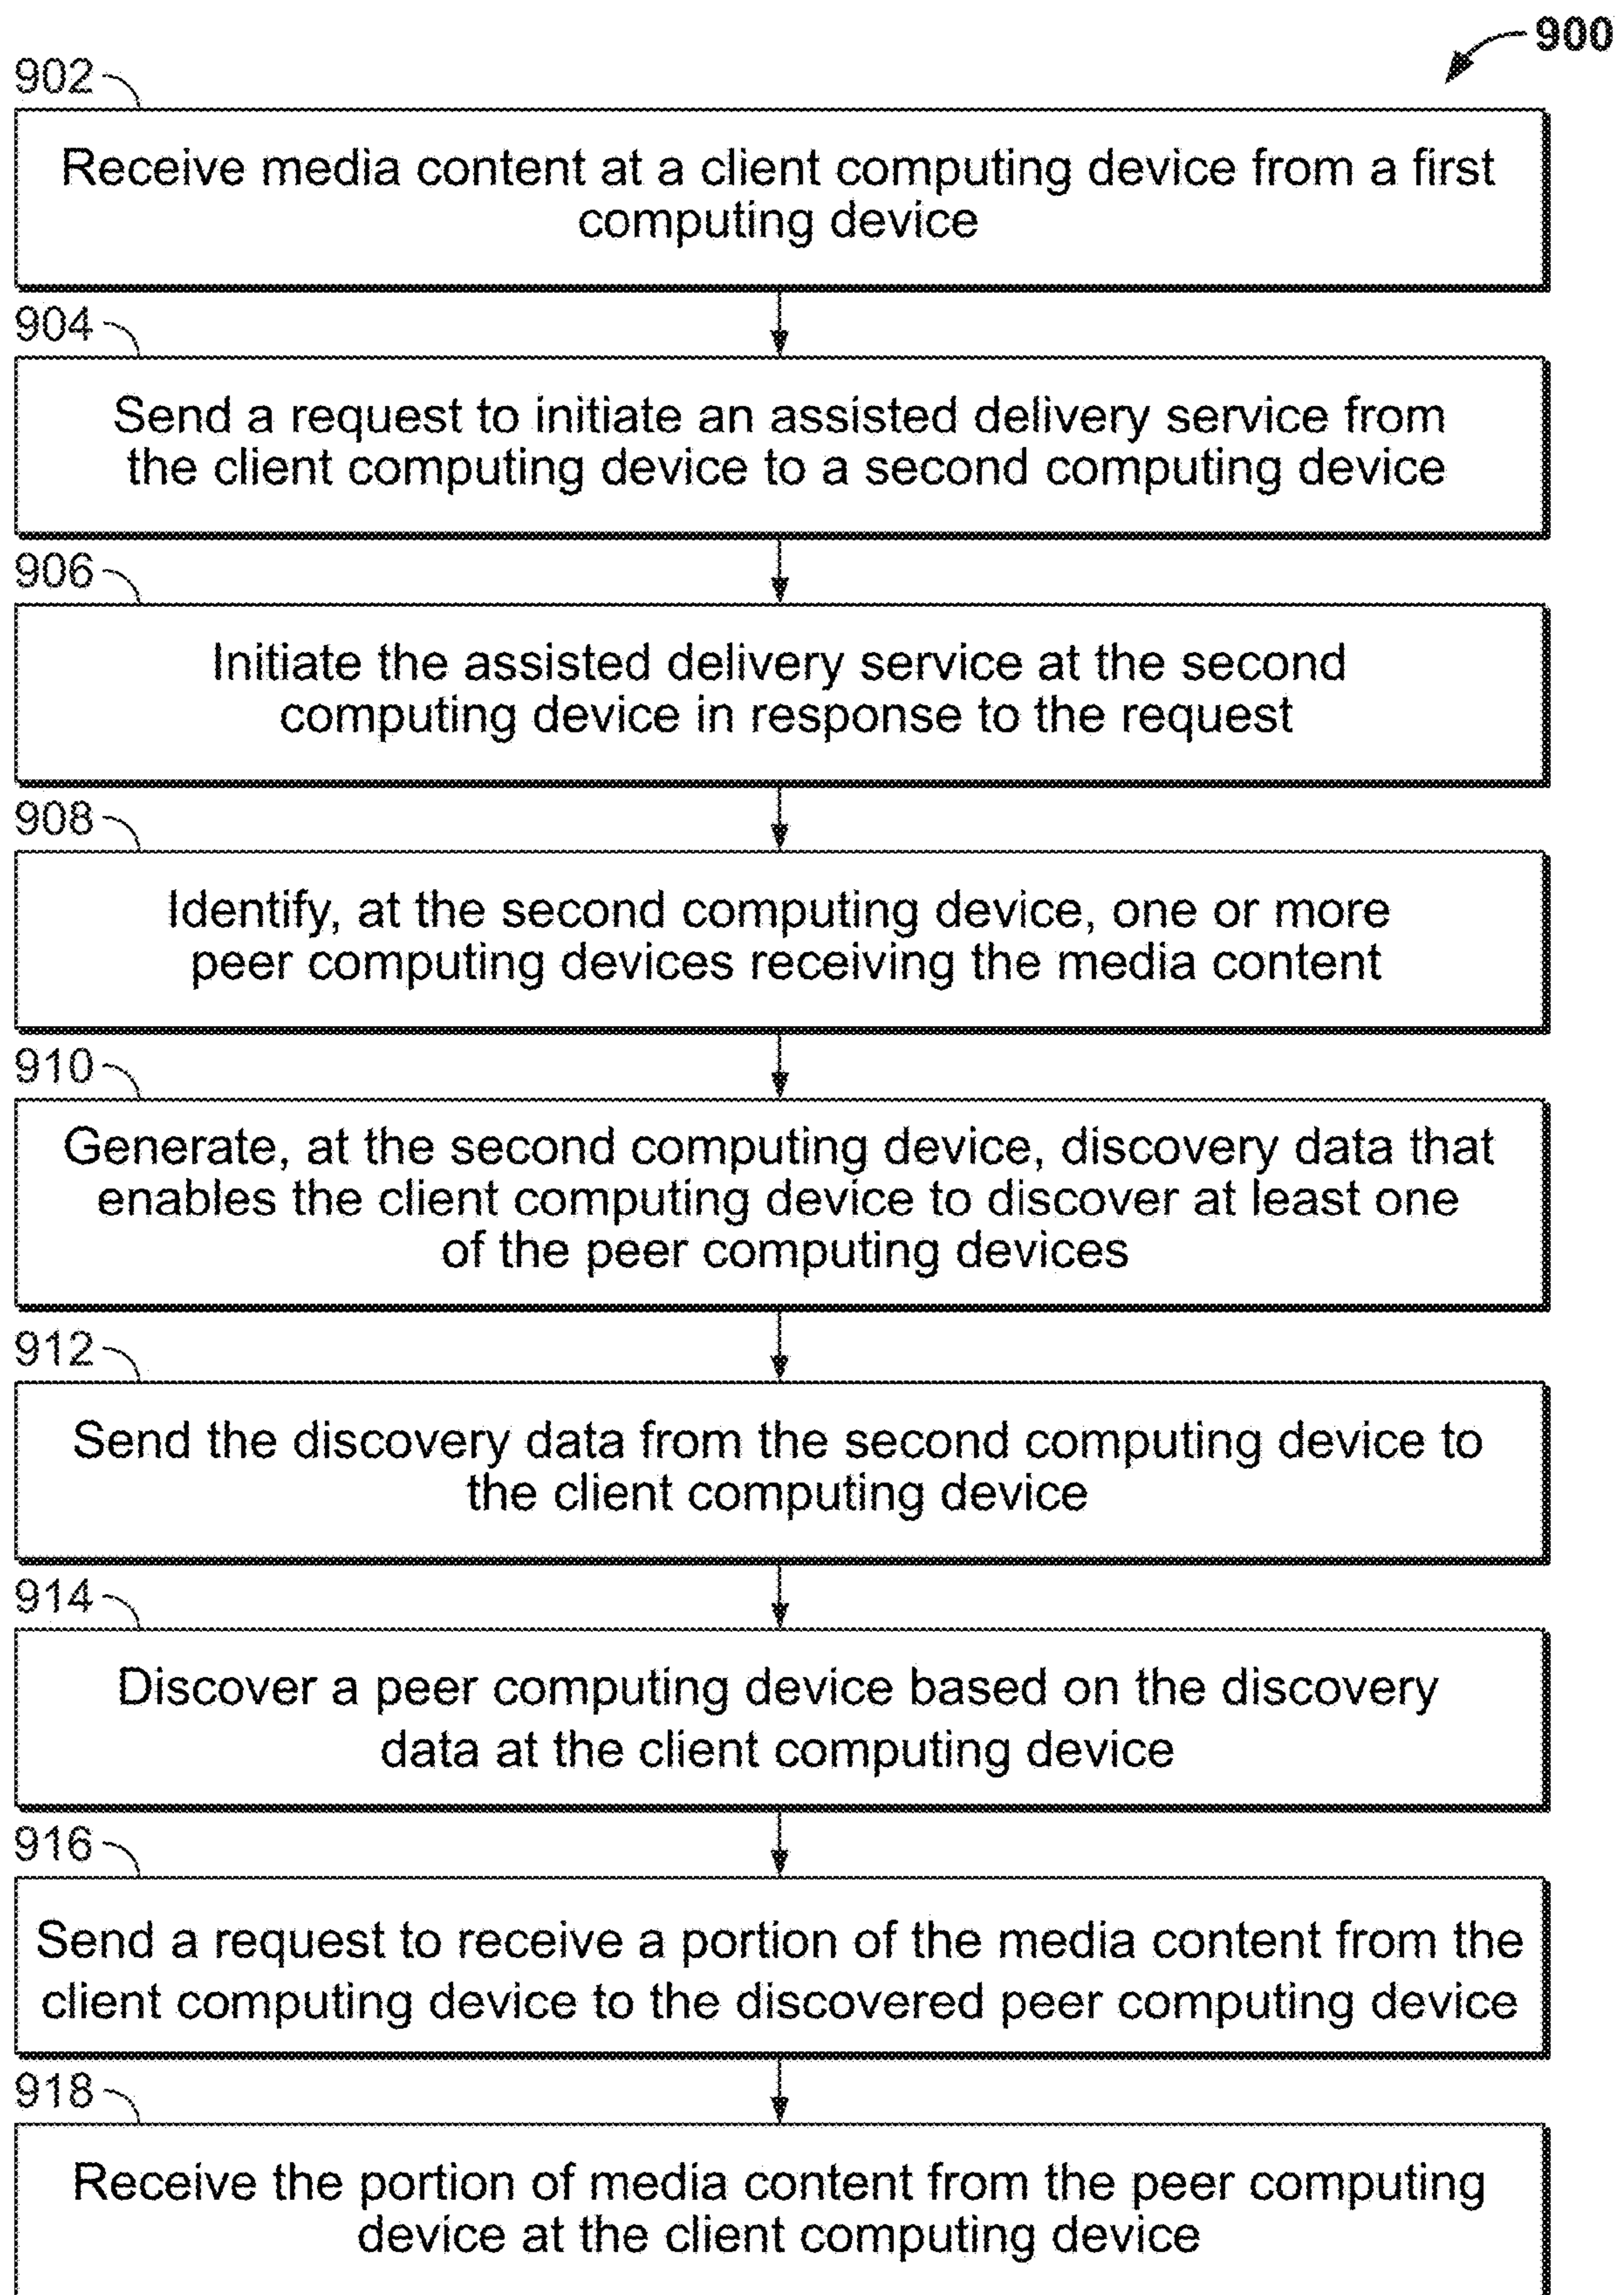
900

902

Receive media content at a client computing device from a first computing device

904

Send a request to initiate an assisted delivery service from the client computing device to a second computing device

906

Initiate the assisted delivery service at the second computing device in response to the request

908

Identify, at the second computing device, one or more peer computing devices receiving the media content

910

Generate, at the second computing device, discovery data that enables the client computing device to discover at least one of the peer computing devices

912

Send the discovery data from the second computing device to the client computing device

914

Discover a peer computing device based on the discovery data at the client computing device

916

Send a request to receive a portion of the media content from the client computing device to the discovered peer computing device

918

Receive the portion of media content from the peer computing device at the client computing device